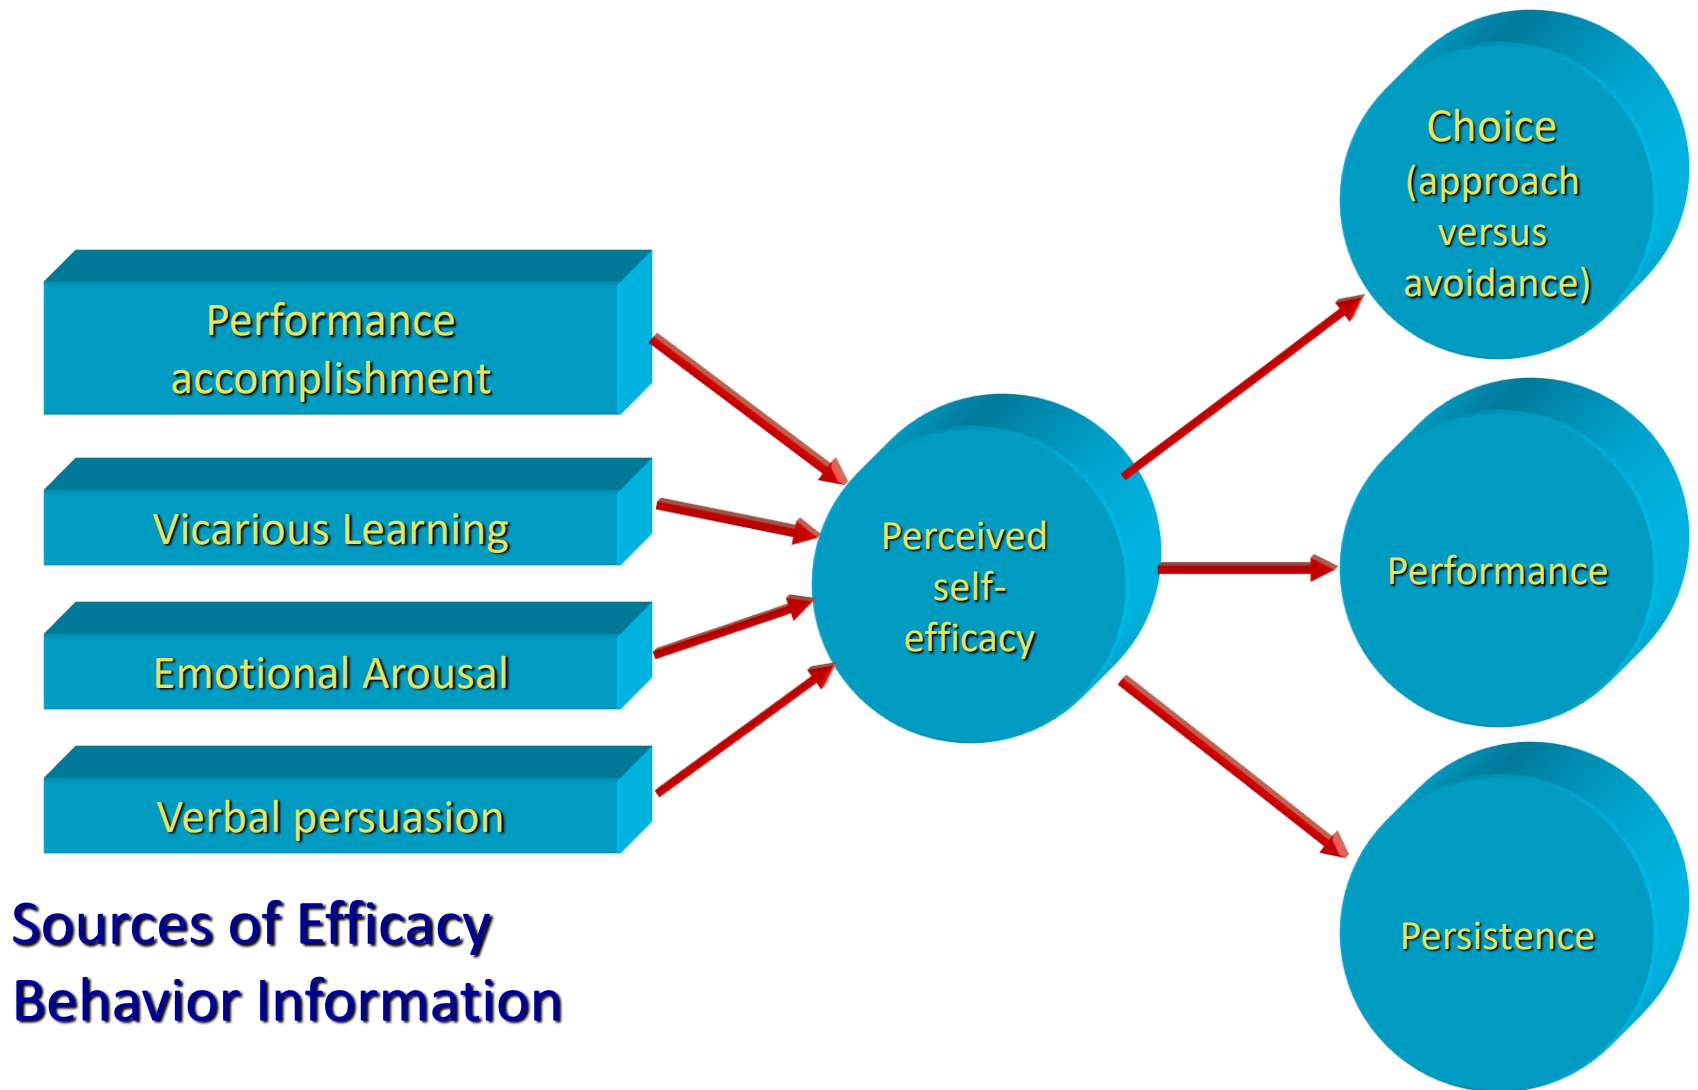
Performance accomplishment

Vicarious Learning

Emotional Arousal

Verbal persuasion

Sources of Efficacy
Behavior Information

Perceived self-efficacy

Choice (approach versus avoidance)

Performance

Persistence